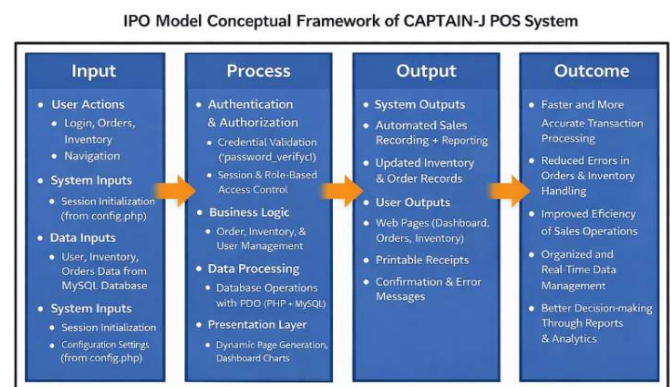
IPO Model Conceptual Framework of CAPTAIN-J POS System

Input

- User Actions
  - Login, Orders, Inventory
  - Navigation
- System Inputs
  - Session Initialization (from config.php)
- Data Inputs
  - User, Inventory, Orders Data from MySQL Database
- System Inputs
  - Session Initialization
  - Configuration Settings (from config.php)

Process

- Authentication & Authorization
  - Credential Validation ('password_verifycl)
  - Session & Role-Based Access Control
- Business Logic
  - Order, Inventory, & User Management
- Data Processing
  - Database Operations with PDO (PHP + MySQL)
- Presentation Layer
  - Dynamic Page Generation, Dashboard Charts

Output

- System Outputs
- Automated Sales Recording + Reporting
- Updated Inventory & Order Records
- User Outputs
- Web Pages (Dashboard, Orders, Inventory)
- Printable Receipts
- Confirmation & Error Messages

Outcome

- Faster and More Accurate Transaction Processing
- Reduced Errors in Orders & Inventory Handling
- Improved Efficiency of Sales Operations
- Organized and Real-Time Data Management
- Better Decision-making Through Reports & Analytics